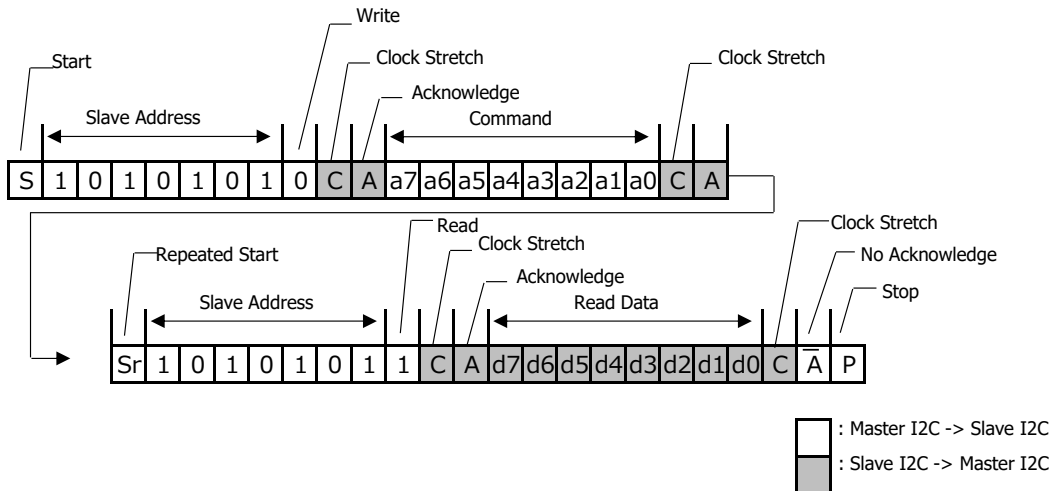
Write

Start

Clock Stretch

Clock Stretch

Acknowledge

Slave Address

Command

| S | 1 | 0 | 1 | 0 | 1 | 0 | 1 | 0 | C | A | a7 | a6 | a5 | a4 | a3 | a2 | a1 | a0 | C | A |
|---|---|---|---|---|---|---|---|---|---|---|---|---|---|---|---|---|---|---|---|---|

Read

Clock Stretch

Clock Stretch

Repeated Start

No Acknowledge

Acknowledge

Stop

Slave Address

Read Data

| Sr | 1 | 0 | 1 | 0 | 1 | 0 | 1 | 1 | C | A | d7 | d6 | d5 | d4 | d3 | d2 | d1 | d0 | C | $\overline{A}$ | P |
|---|---|---|---|---|---|---|---|---|---|---|---|---|---|---|---|---|---|---|---|---|---|

: Master I2C -> Slave I2C

: Slave I2C -> Master I2C